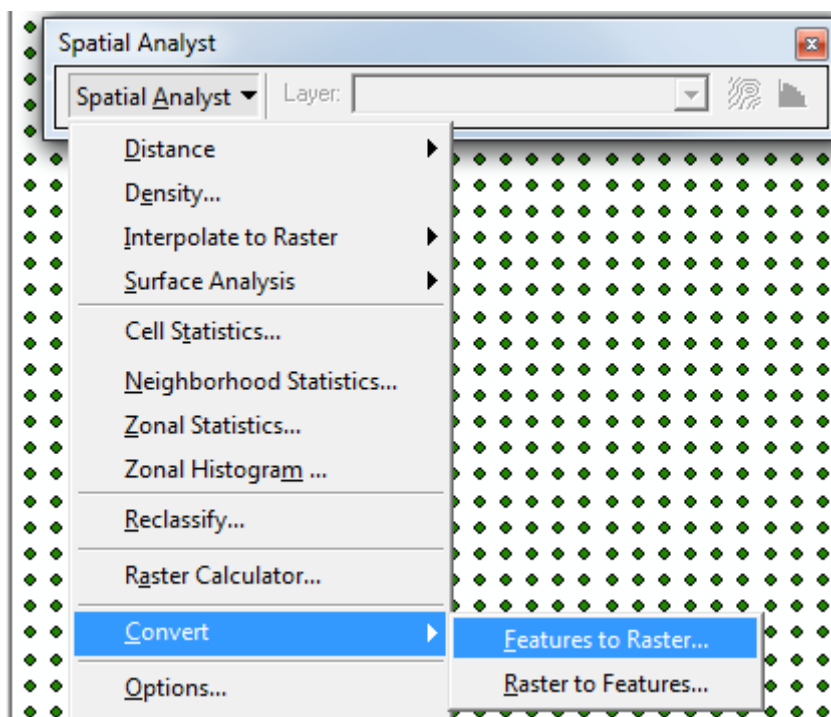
Spatial Analyst

Spatial Analyst ▾ Layer:

Distance
Density...
Interpolate to Raster
Surface Analysis
Cell Statistics...
Neighborhood Statistics...
Zonal Statistics...
Zonal Histogram ...
Reclassify...
Raster Calculator...
Convert
Options...

Features to Raster...
Raster to Features...